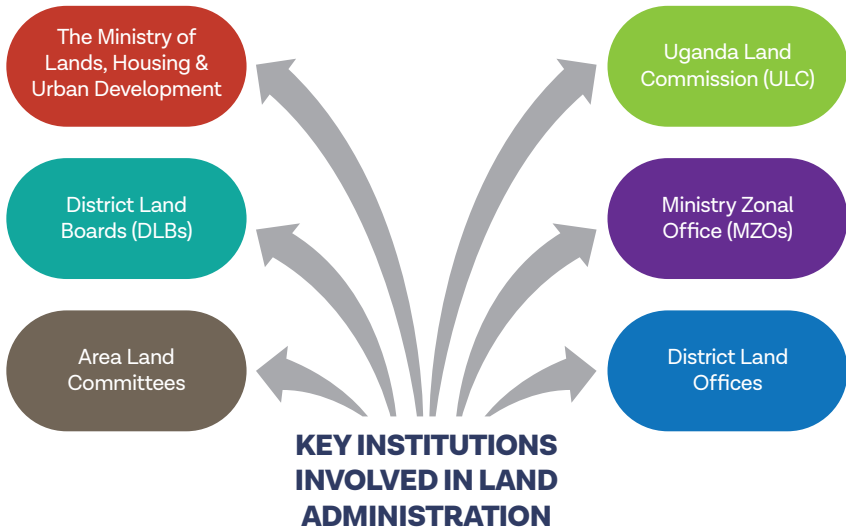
The Ministry of Lands, Housing & Urban Development

Uganda Land Commission (ULC)

District Land Boards (DLBs)

Ministry Zonal Office (MZOs)

Area Land Committees

District Land Offices

KEY INSTITUTIONS INVOLVED IN LAND ADMINISTRATION